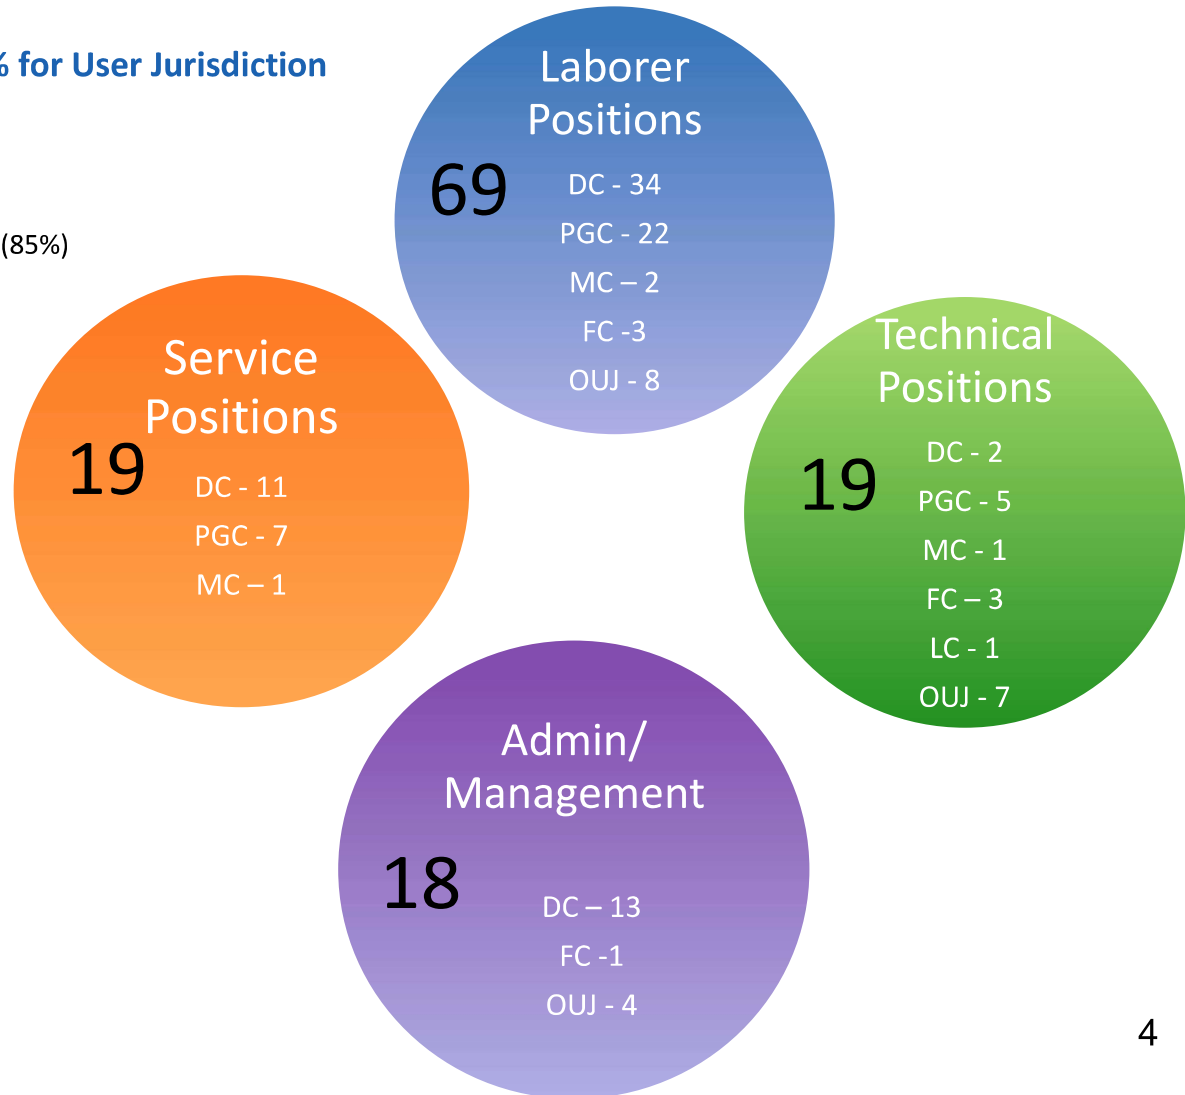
% for User Jurisdiction

(85%)

Laborer Positions
69
DC - 34
PGC - 22
MC – 2
FC -3
OUJ - 8

Service Positions
19
DC - 11
PGC - 7
MC – 1

Technical Positions
19
DC - 2
PGC - 5
MC - 1
FC – 3
LC - 1
OUJ - 7

Admin/ Management
18
DC – 13
FC -1
OUJ - 4

4